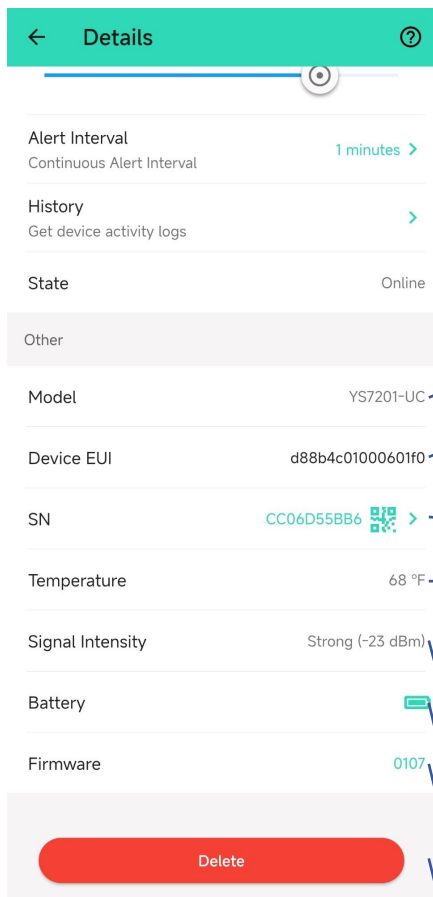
Details

Alert Interval
Continuous Alert Interval
1 minutes

History
Get device activity logs

State
Online

Other

Model
YS7201-UC

Device EUI
d88b4c01000601f0

SN
CC06D55BB6

Temperature
68 °F

Signal Intensity
Strong (-23 dBm)

Battery

Firmware
0107

Delete